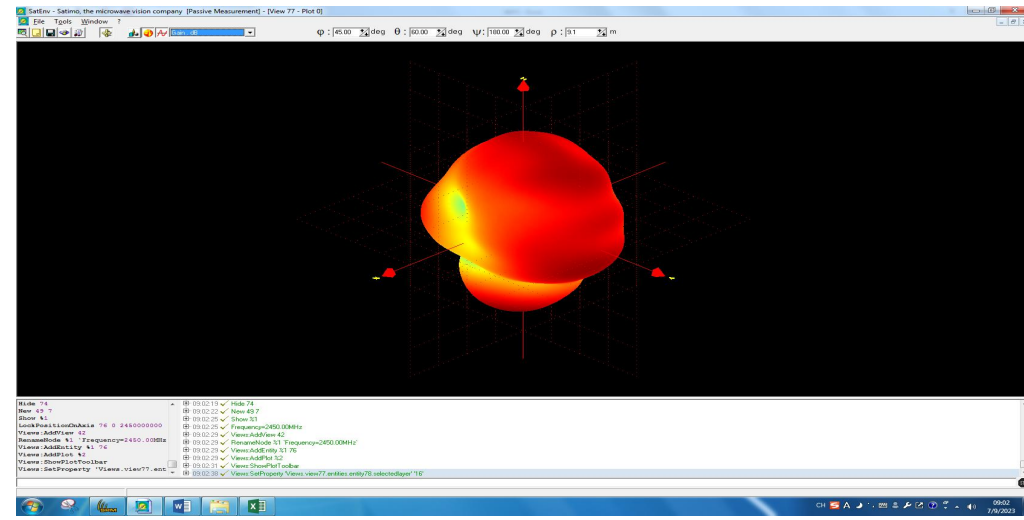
SatEnv - Satimo, the microwave vision company [Passive Measurement] - [View 77 - Plot 0]

File Tools Window ?

Gain, dB

φ : 45.00 deg θ : 60.00 deg ψ : 180.00 deg ρ : 9.1 m

Hide 74
New 49 7
Show %1
LookPositionOnAxis 76 0 2450000000
Views:AddView 42
RenameNode %1 'Frequency=2450.00MHz
Views:AddEntity %1 76
Views:AddPlot %2
Views:ShowPlotToolbar
Views:SetProperty 'Views.view77.ent

09:02:19 Hide 74
09:02:22 New 49 7
09:02:25 Show %1
09:02:25 Frequency=2450.00MHz
09:02:29 Views:AddView 42
09:02:29 RenameNode %1 'Frequency=2450.00MHz'
09:02:29 Views:AddEntity %1 76
09:02:29 Views:AddPlot %2
09:02:31 Views:ShowPlotToolbar
09:02:38 Views:SetProperty 'Views.view77.entities.entity78.selectedlayer' '16'

CH
09:02
7/9/2023